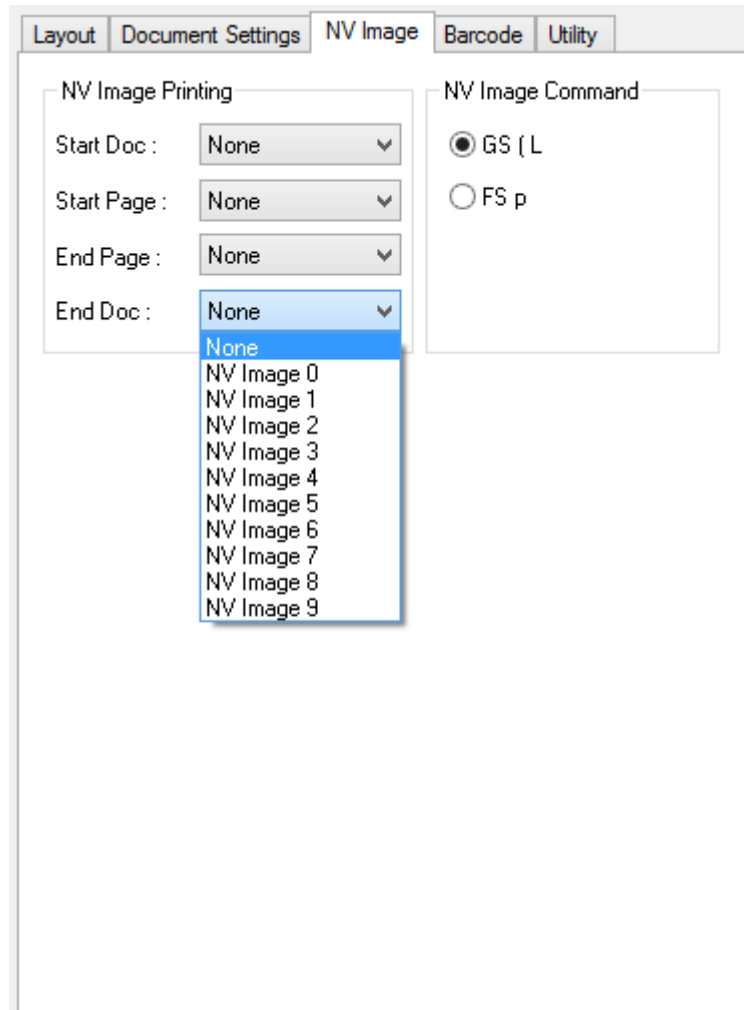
Layout | Document Settings | NV Image | Barcode | Utility

NV Image Printing

Start Doc : None

Start Page : None

End Page : None

End Doc : None

None
NV Image 0
NV Image 1
NV Image 2
NV Image 3
NV Image 4
NV Image 5
NV Image 6
NV Image 7
NV Image 8
NV Image 9

NV Image Command

GS ( L

FS p